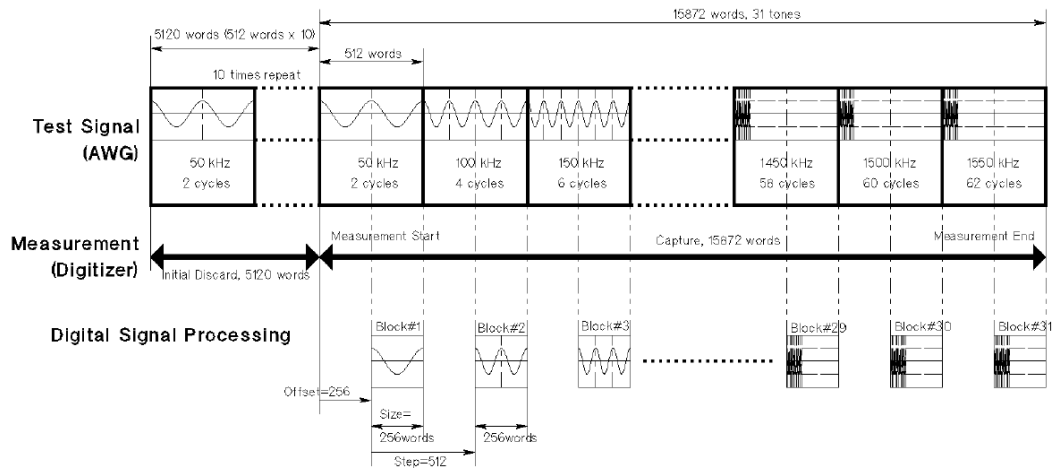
15872 words, 31 tones

5120 words (512 words x 10)

512 words

10 times repeat

Test Signal
(AWG)

50 kHz
2 cycles

50 kHz
2 cycles

100 kHz
4 cycles

150 kHz
6 cycles

1450 kHz
58 cycles

1500 kHz
60 cycles

1550 kHz
62 cycles

Measurement
(Digitizer)

Measurement Start

Capture, 15872 words

Measurement End

Initial Discard, 5120 words

Digital Signal Processing

Block#1

Block#2

Block#3

Block#29

Block#30

Block#31

Offset=256

Size=
256words

256words

Step=512